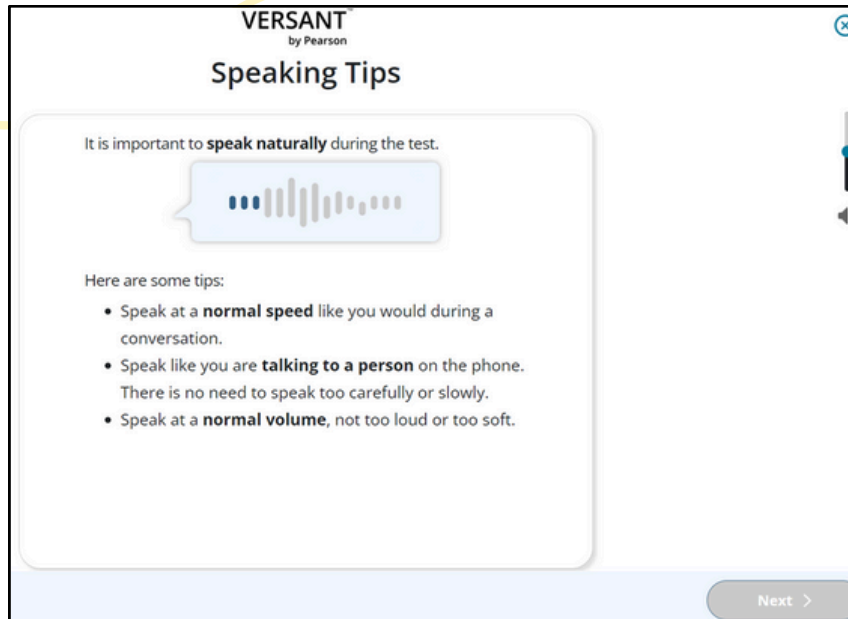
VERSANT
by Pearson

Speaking Tips

It is important to **speak naturally** during the test.

Here are some tips:

- Speak at a **normal speed** like you would during a conversation.
- Speak like you are **talking to a person** on the phone. There is no need to speak too carefully or slowly.
- Speak at a **normal volume**, not too loud or too soft.

Next ›